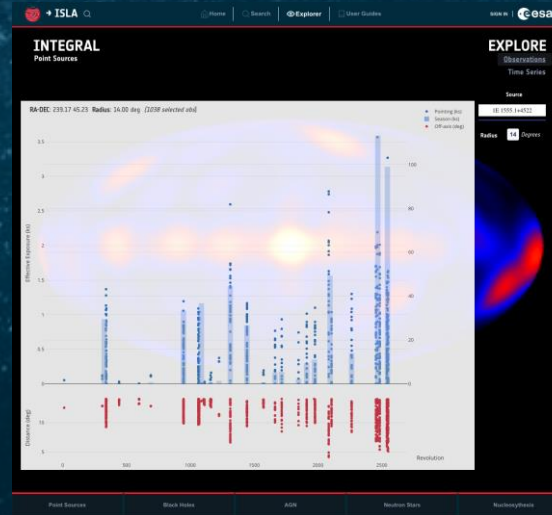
ISLA

Home | Search | Explorer | User Guides

SIGN IN | esa

INTEGRAL
Point Sources

EXPLORE
Observations
Time Series

Source
1E 1555.1+4522

Radius 14 Degrees

RA-DEC: 239.17 45.23 Radius: 14.00 deg (1038 selected obs)

Pointing (ks)
Session (ks)
Off-axis (deg)

Effective Exposure (ks)

3.5
3
2.5
2
1.5
1
0.5
0

100
80
60
40
20
0

Distance (deg)

5
10
15

0 500 1000 1500 2000 2500
Revolution

Point Sources | Black Holes | AGN | Neutron Stars | Nucleosynthesis